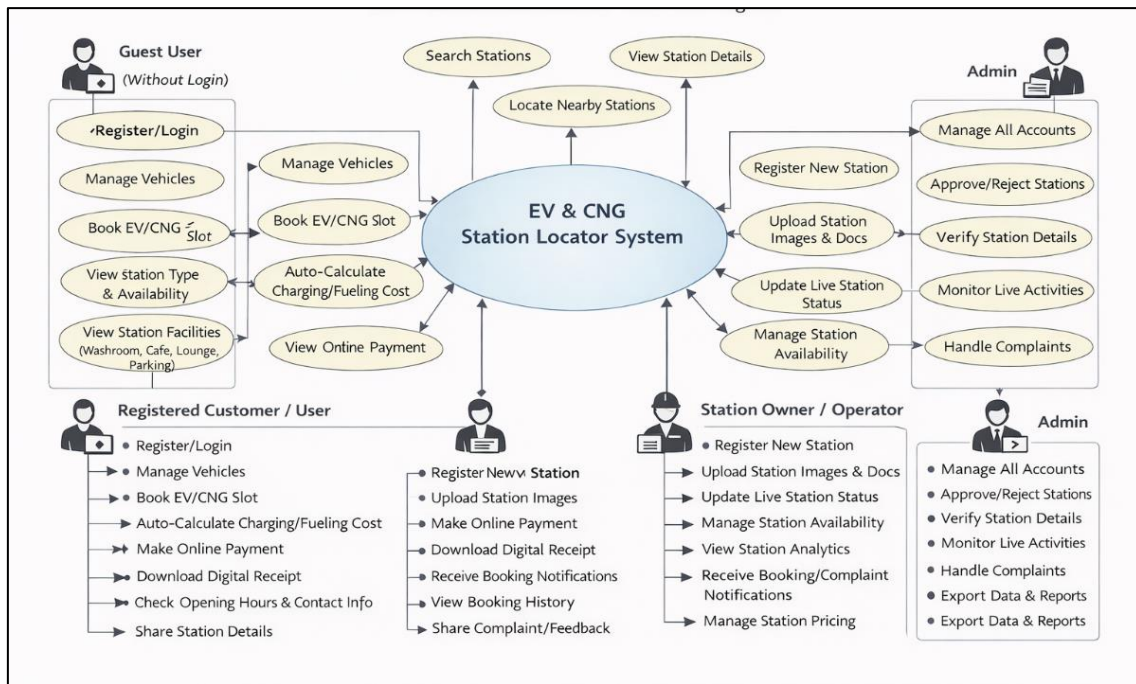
Guest User
(Without Login)

Register/Login
Manage Vehicles
Book EV/CNG Slot
View Station Type & Availability
View Station Facilities (Washroom, Cafe, Lounge, Parking)

Manage Vehicles
Book EV/CNG Slot
Auto-Calculate Charging/Fueling Cost
View Online Payment

Search Stations
Locate Nearby Stations
View Station Details

EV & CNG Station Locator System

Register New Station
Upload Station Images & Docs
Update Live Station Status
Manage Station Availability

Admin
Manage All Accounts
Approve/Reject Stations
Verify Station Details
Monitor Live Activities
Handle Complaints

Registered Customer / User
• Register/Login
• Manage Vehicles
• Book EV/CNG Slot
Auto-Calculate Charging/Fueling Cost
Make Online Payment
Download Digital Receipt
Check Opening Hours & Contact Info
Share Station Details

Register Newv Station
Upload Station Images
Make Online Payment
Download Digital Receipt
Receive Booking Notifications
View Booking History
Share Complaint/Feedback

Station Owner / Operator
• Register New Station
Upload Station Images & Docs
Update Live Station Status
Manage Station Availability
View Station Analytics
Receive Booking/Complaint Notifications
Manage Station Pricing

Admin
• Manage All Accounts
• Approve/Reject Stations
• Verify Station Details
• Monitor Live Activities
• Handle Complaints
• Export Data & Reports
• Export Data & Reports